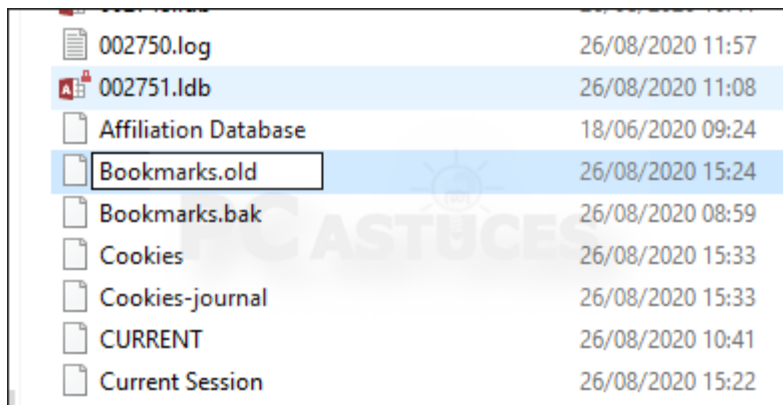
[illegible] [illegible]
002750.log 26/08/2020 11:57
002751.ldb 26/08/2020 11:08
Affiliation Database 18/06/2020 09:24
Bookmarks.old 26/08/2020 15:24
Bookmarks.bak 26/08/2020 08:59
Cookies 26/08/2020 15:33
Cookies-journal 26/08/2020 15:33
CURRENT 26/08/2020 10:41
Current Session 26/08/2020 15:22

PC ASTUCES